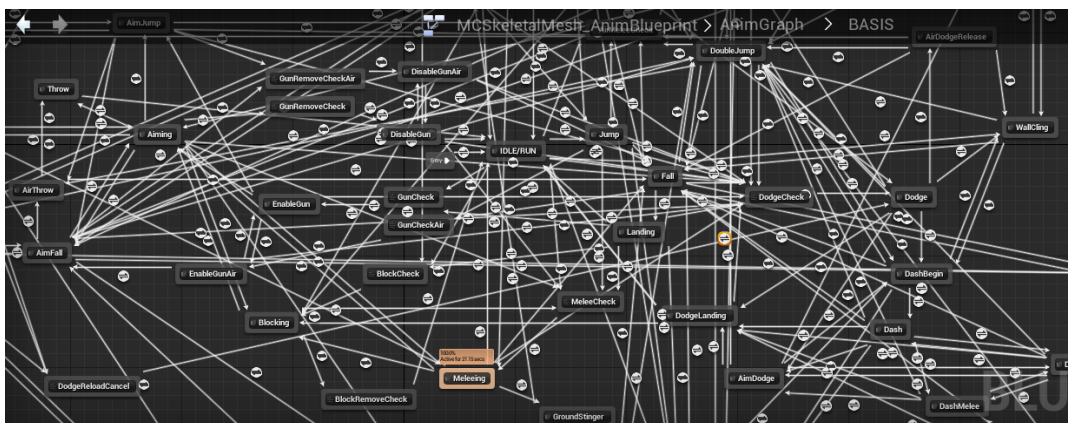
AimJump

MCSkeletalMesh_AnimBlueprint > AnimGraph > BASIS

AirDodgeRelease

DoubleJump

Throw

GunRemoveCheckAir

DisableGunAir

GunRemoveCheck

Aiming

DisableGun

Jump

WallCling

Entry

IDLE/RUN

AirThrow

Fall

DodgeCheck

Dodge

EnableGun

GunCheck

GunCheckAir

Landing

AimFall

EnableGunAir

BlockCheck

DashBegin

MeleeCheck

Blocking

DodgeLanding

Dash

100.0%
Active for 21.13 secs

Meleeing

DodgeReloadCancel

AimDodge

BlockRemoveCheck

DashMelee

GroundStinger